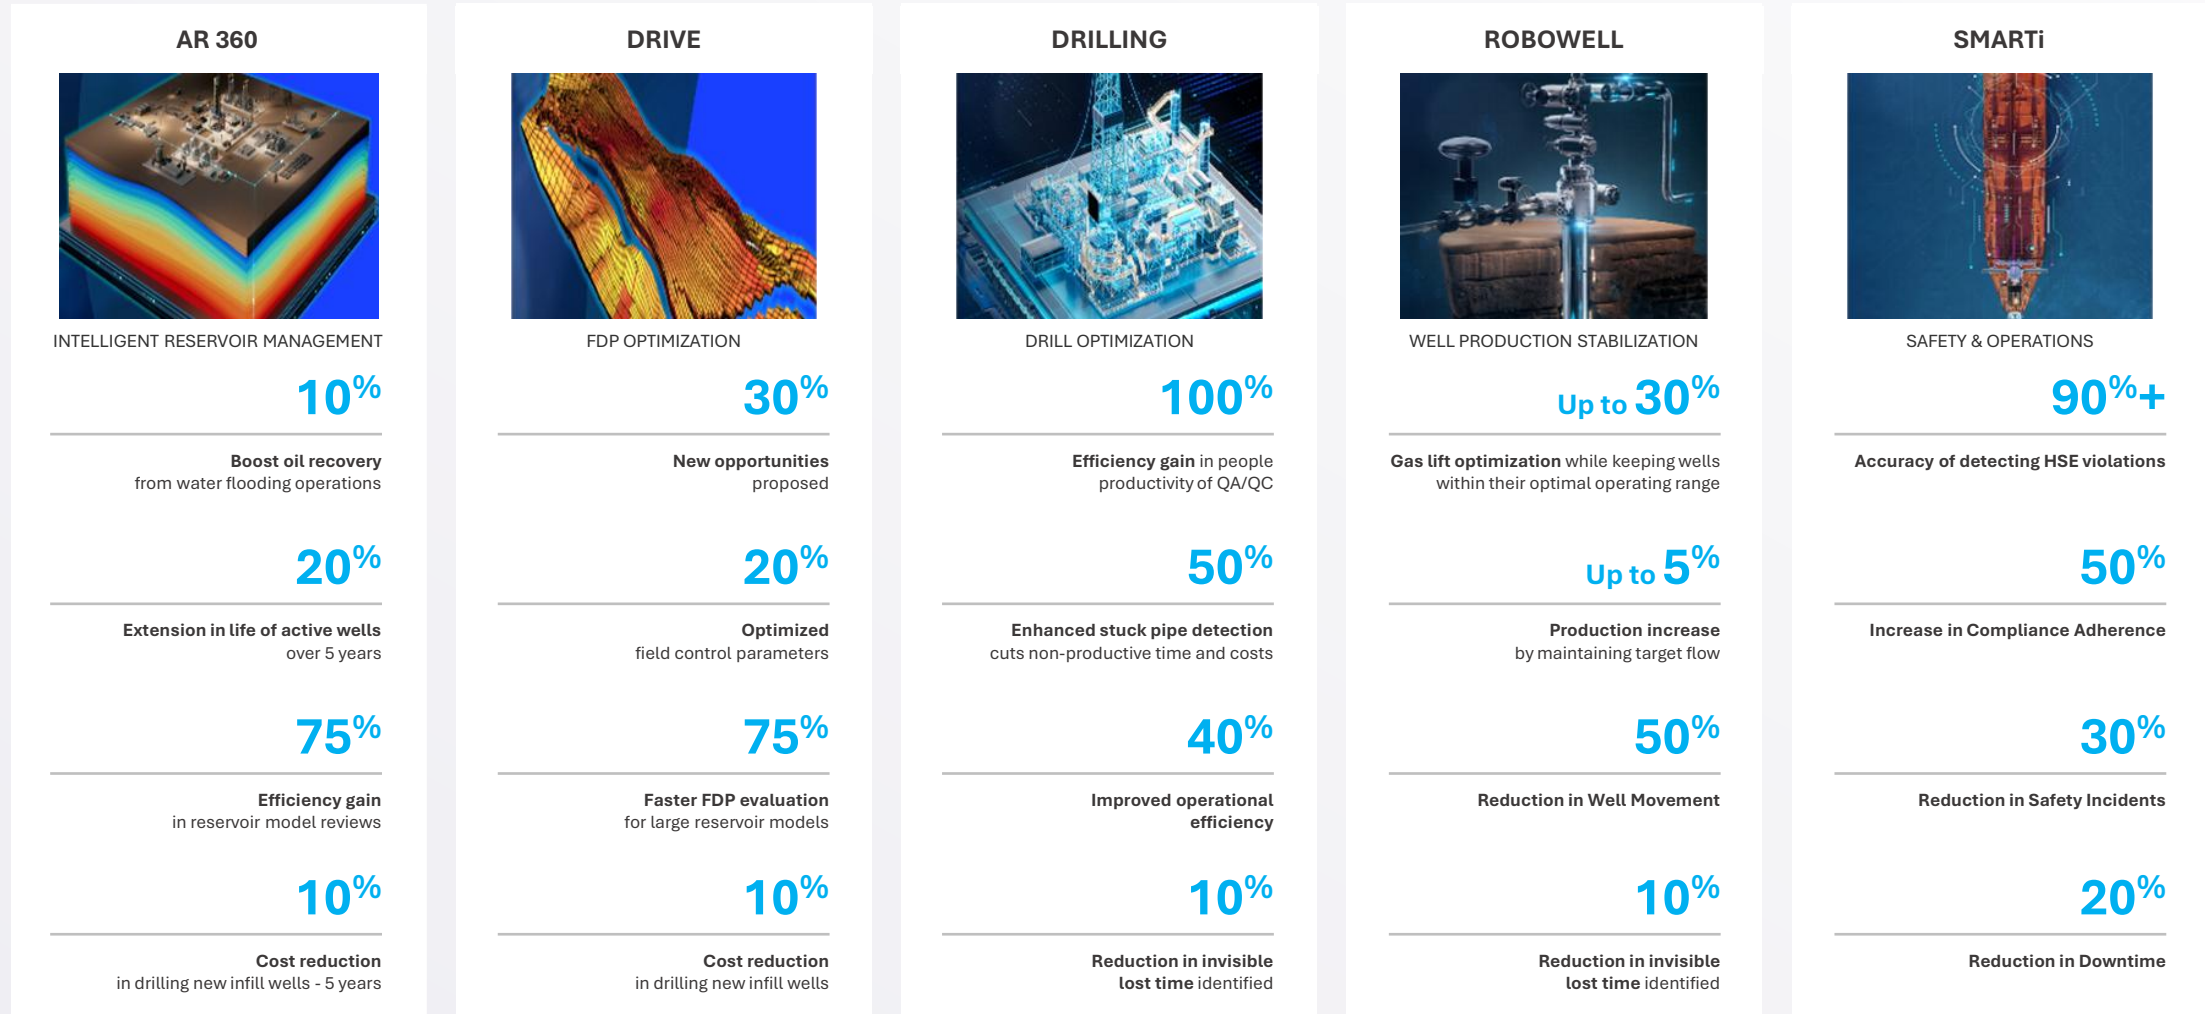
AR 360

INTELLIGENT RESERVOIR MANAGEMENT

10%

Boost oil recovery from water flooding operations

20%

Extension in life of active wells over 5 years

75%

Efficiency gain in reservoir model reviews

10%

Cost reduction in drilling new infill wells - 5 years

DRIVE

FDP OPTIMIZATION

30%

New opportunities proposed

20%

Optimized field control parameters

75%

Faster FDP evaluation for large reservoir models

10%

Cost reduction in drilling new infill wells

DRILLING

DRILL OPTIMIZATION

100%

Efficiency gain in people productivity of QA/QC

50%

Enhanced stuck pipe detection cuts non-productive time and costs

40%

Improved operational efficiency

10%

Reduction in invisible lost time identified

ROBOWELL

WELL PRODUCTION STABILIZATION

Up to 30%

Gas lift optimization while keeping wells within their optimal operating range

Up to 5%

Production increase by maintaining target flow

50%

Reduction in Well Movement

10%

Reduction in invisible lost time identified

SMARTi

SAFETY & OPERATIONS

90%+

Accuracy of detecting HSE violations

50%

Increase in Compliance Adherence

30%

Reduction in Safety Incidents

20%

Reduction in Downtime